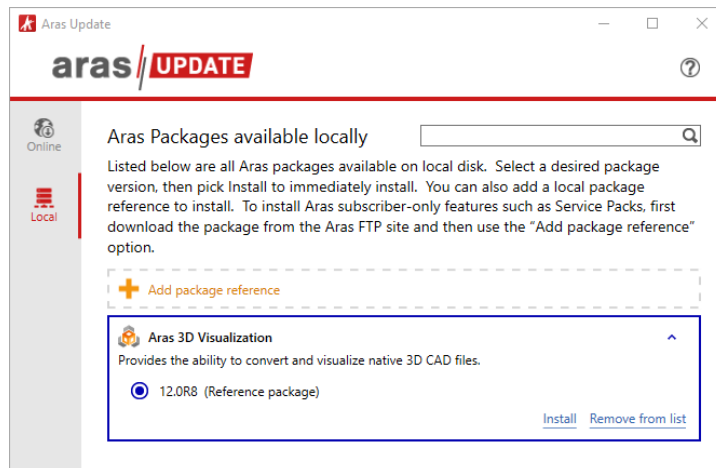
Aras Update

aras UPDATE

?

Online

Local

Aras Packages available locally

Listed below are all Aras packages available on local disk. Select a desired package version, then pick Install to immediately install. You can also add a local package reference to install. To install Aras subscriber-only features such as Service Packs, first download the package from the Aras FTP site and then use the "Add package reference" option.

Add package reference

Aras 3D Visualization

Provides the ability to convert and visualize native 3D CAD files.

12.0R8 (Reference package)

Install Remove from list